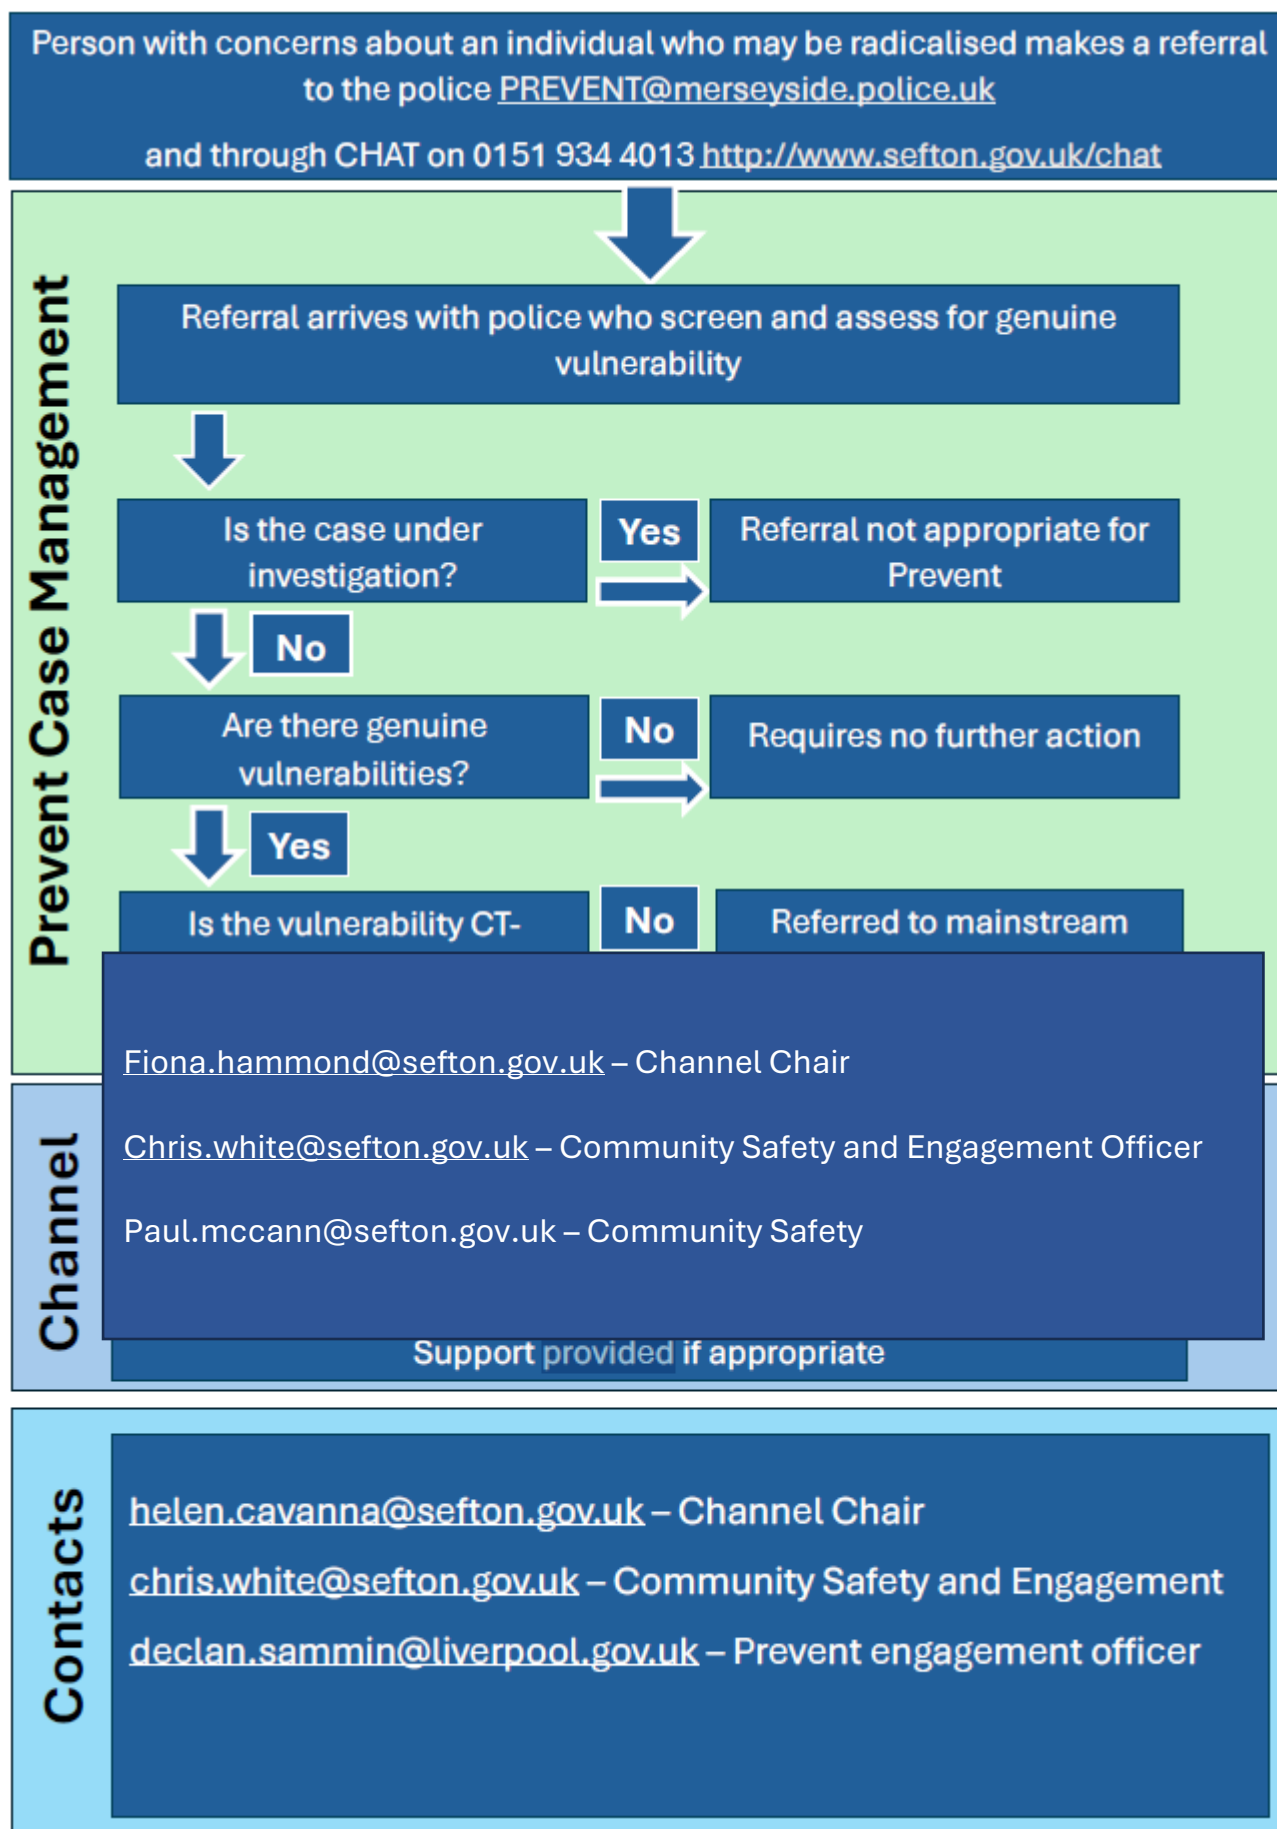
Person with concerns about an individual who may be radicalised makes a referral to the police PREVENT@merseyside.police.uk

and through CHAT on 0151 934 4013 http://www.sefton.gov.uk/chat

Prevent Case Management

Referral arrives with police who screen and assess for genuine vulnerability

Is the case under investigation?

Yes

Referral not appropriate for Prevent

No

Are there genuine vulnerabilities?

No

Requires no further action

Yes

Is the vulnerability CT-

No

Referred to mainstream

Fiona.hammond@sefton.gov.uk – Channel Chair

Chris.white@sefton.gov.uk – Community Safety and Engagement Officer

Paul.mccann@sefton.gov.uk – Community Safety

Channel

Support provided if appropriate

Contacts

helen.cavanna@sefton.gov.uk – Channel Chair

chris.white@sefton.gov.uk – Community Safety and Engagement

declan.sammin@liverpool.gov.uk – Prevent engagement officer